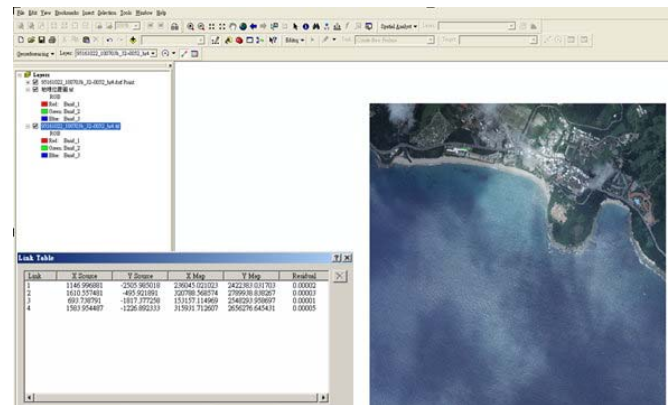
File Edit View Bookmarks Insert Selection Tools Window Help

Spatial Analyst ▾ Layer:

Editing ▾ Task: Create New Feature Target:

Georeferencing ▾ Layer: 951610022_1007036_32-0032_fa4.tif ▾

Layers
951610022_1007036_32-0032_fa4.tif Ref Point
地理位置圖.tif
RGB
Red: Band_1
Green: Band_2
Blue: Band_3
951610022_1007036_32-0032_fa4.tif
RGB
Red: Band_1
Green: Band_2
Blue: Band_3

Link Table

| Link | X Source | Y Source | X Map | Y Map | Residual |
|---|---|---|---|---|---|
| 1 | 1146.996681 | -2505.985018 | 236045.021023 | 2422383.031703 | 0.00002 |
| 2 | 1610.557481 | -495.921891 | 320788.568574 | 2799938.838267 | 0.00003 |
| 3 | 693.738791 | -1817.377258 | 153157.114969 | 2548293.958697 | 0.00001 |
| 4 | 1583.954487 | -1226.892333 | 315931.712607 | 2656276.645431 | 0.00005 |